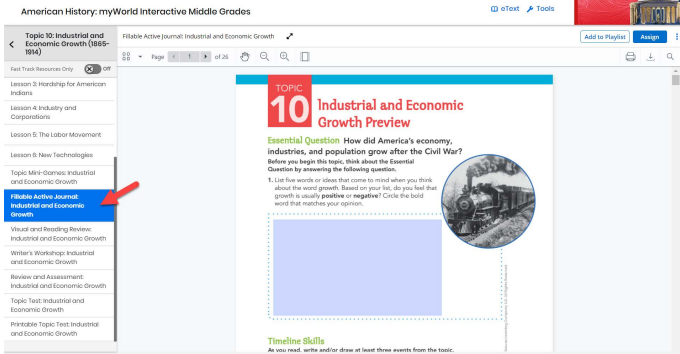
American History: myWorld Interactive Middle Grades

eText Tools

Topic 10: Industrial and Economic Growth (1865-1914)

Fast Track Resources Only Off

Lesson 3: Hardship for American Indians

Lesson 4: Industry and Corporations

Lesson 5: The Labor Movement

Lesson 6: New Technologies

Topic Mini-Games: Industrial and Economic Growth

Fillable Active Journal: Industrial and Economic Growth

Visual and Reading Review: Industrial and Economic Growth

Writer's Workshop: Industrial and Economic Growth

Review and Assessment: Industrial and Economic Growth

Topic Test: Industrial and Economic Growth

Printable Topic Test: Industrial and Economic Growth

Fillable Active Journal: Industrial and Economic Growth

Add to Playlist Assign

Page 1 of 26

TOPIC 10 Industrial and Economic Growth Preview

Essential Question How did America's economy, industries, and population grow after the Civil War?

Before you begin this topic, think about the Essential Question by answering the following question.

1. List five words or ideas that come to mind when you think about the word growth. Based on your list, do you feel that growth is usually positive or negative? Circle the bold word that matches your opinion.

Timeline Skills

As you read, write and/or draw at least three events from the topic.